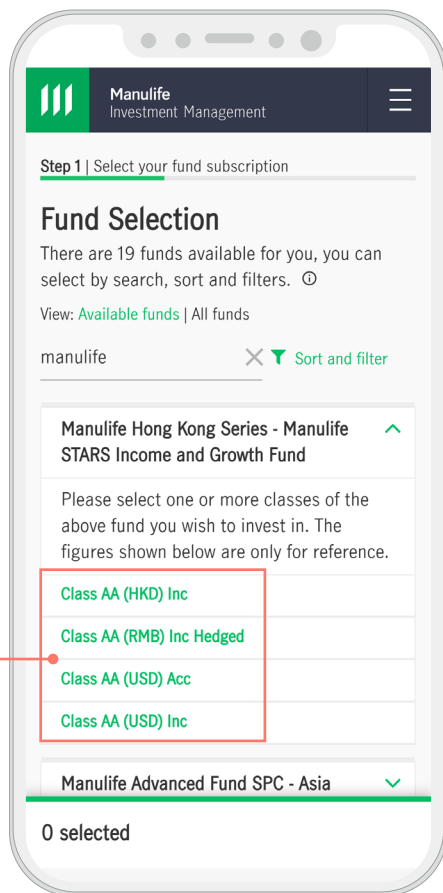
Manulife
Investment Management

Step 1 | Select your fund subscription

Fund Selection

There are 19 funds available for you, you can select by search, sort and filters. ⓘ

View: Available funds | All funds

manulife

Sort and filter

Manulife Hong Kong Series - Manulife STARS Income and Growth Fund

Please select one or more classes of the above fund you wish to invest in. The figures shown below are only for reference.

Class AA (HKD) Inc

Class AA (RMB) Inc Hedged

Class AA (USD) Acc

Class AA (USD) Inc

Manulife Advanced Fund SPC - Asia

0 selected